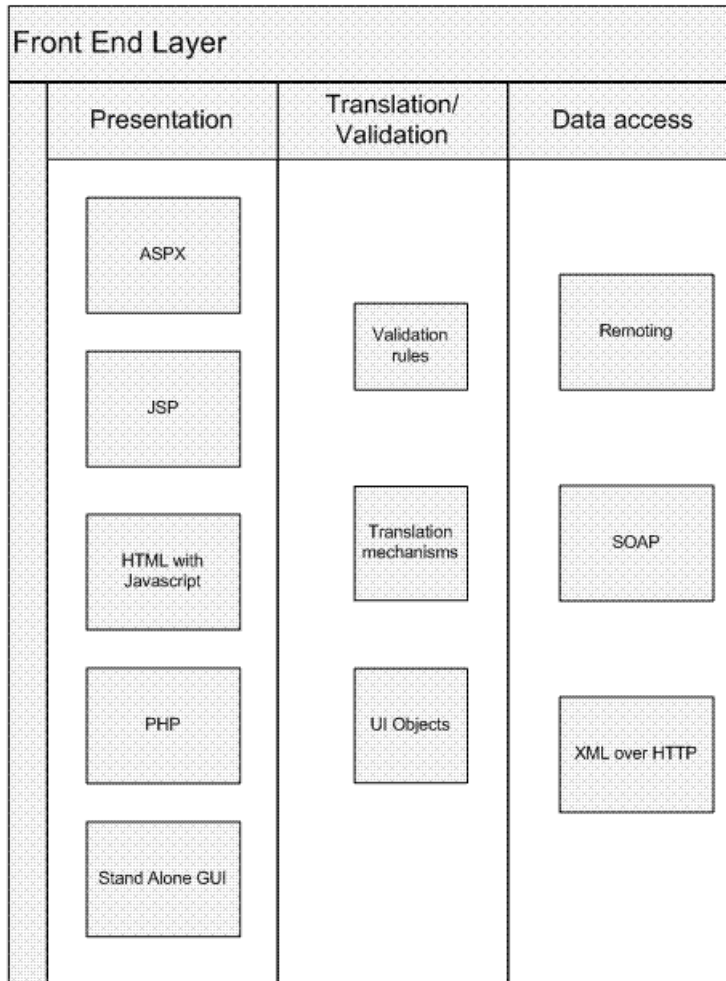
Front End Layer

Presentation

ASPX

JSP

HTML with Javascript

PHP

Stand Alone GUI

Translation/ Validation

Validation rules

Translation mechanisms

UI Objects

Data access

Remoting

SOAP

XML over HTTP